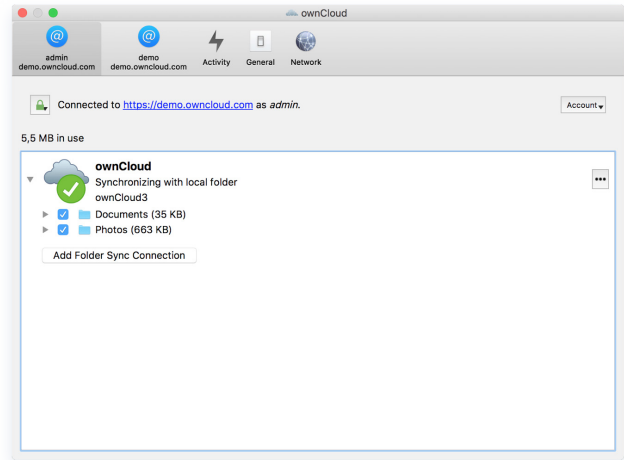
ownCloud

admin
demo.owncloud.com

demo
demo.owncloud.com

Activity

General

Network

Connected to https://demo.owncloud.com as *admin*.

Account

5,5 MB in use

**ownCloud**
Synchronizing with local folder
ownCloud3

Documents (35 KB)

Photos (663 KB)

Add Folder Sync Connection

•••